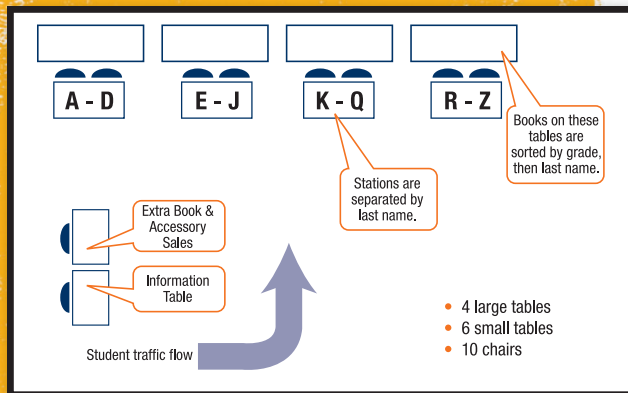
A - D

E - J

K - Q

R - Z

Books on these tables are sorted by grade, then last name.

Stations are separated by last name.

Extra Book & Accessory Sales

Information Table

Student traffic flow

- 4 large tables
- 6 small tables
- 10 chairs